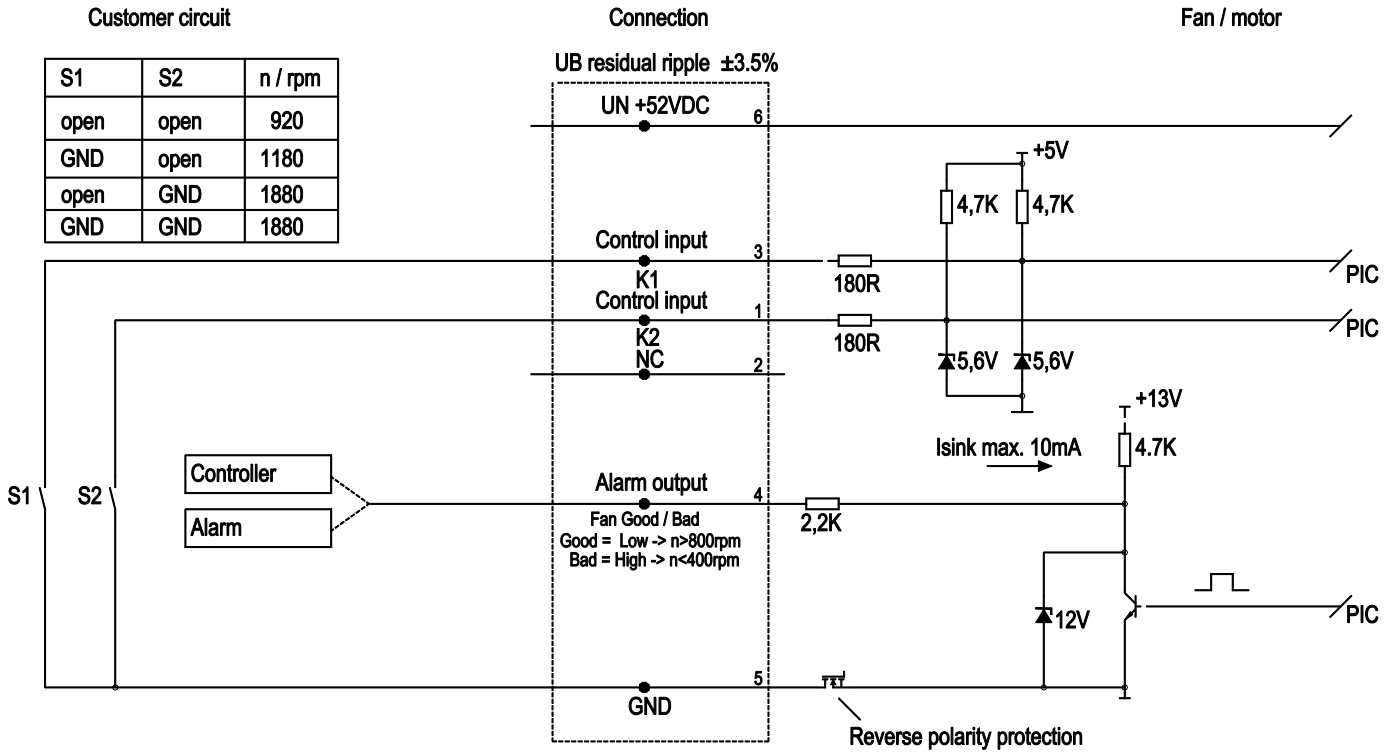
Customer circuit

Connection

Fan / motor

| S1 | S2 | n / rpm |
|---|---|---|
| open | open | 920 |
| GND | open | 1180 |
| open | GND | 1880 |
| GND | GND | 1880 |

UB residual ripple ±3.5%

UN +52VDC 6

+5V

4,7K 4,7K

Control input 3 K1 180R PIC

Control input 1 K2 180R PIC

NC 2

5,6V 5,6V

+13V

Isink max. 10mA

4.7K

S1 S2

Controller

Alarm

Alarm output 4
Fan Good / Bad
Good = Low -> n>800rpm
Bad = High -> n<400rpm

2,2K

12V

PIC

GND 5

Reverse polarity protection